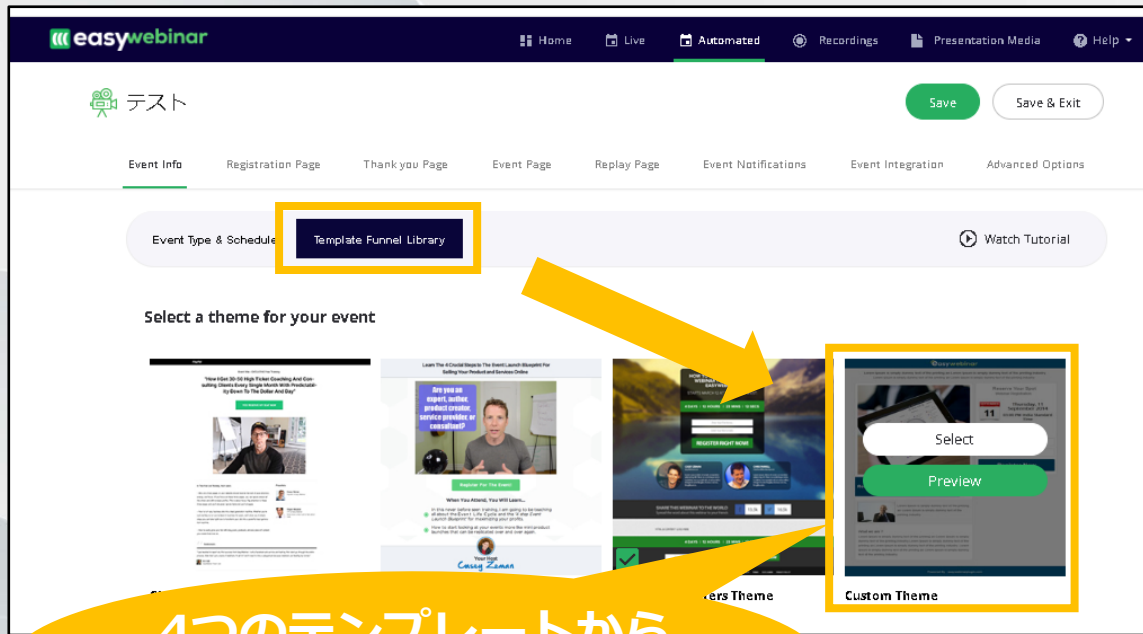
easywebinar

Home Live Automated Recordings Presentation Media Help

テスト

Save Save & Exit

Event Info Registration Page Thank you Page Event Page Replay Page Event Notifications Event Integration Advanced Options

Event Type & Schedule Template Funnel Library Watch Tutorial

Select a theme for your event

"How I Got 30-50 High Ticket Coaching And Consulting Clients Every Single Month With Predictability Down To The Dollar And Day"

Learn The 4 Crucial Steps to The Event Launch Blueprint For Selling Your Product and Services Online

Are you an expert, author, product creator, service provider, or consultant?

Register For The Event

When You Attend, You Will Learn...

Casey Zeman

REGISTER RIGHT NOW

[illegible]ers Theme

Select

Preview

Custom Theme

4つのテンプレートから